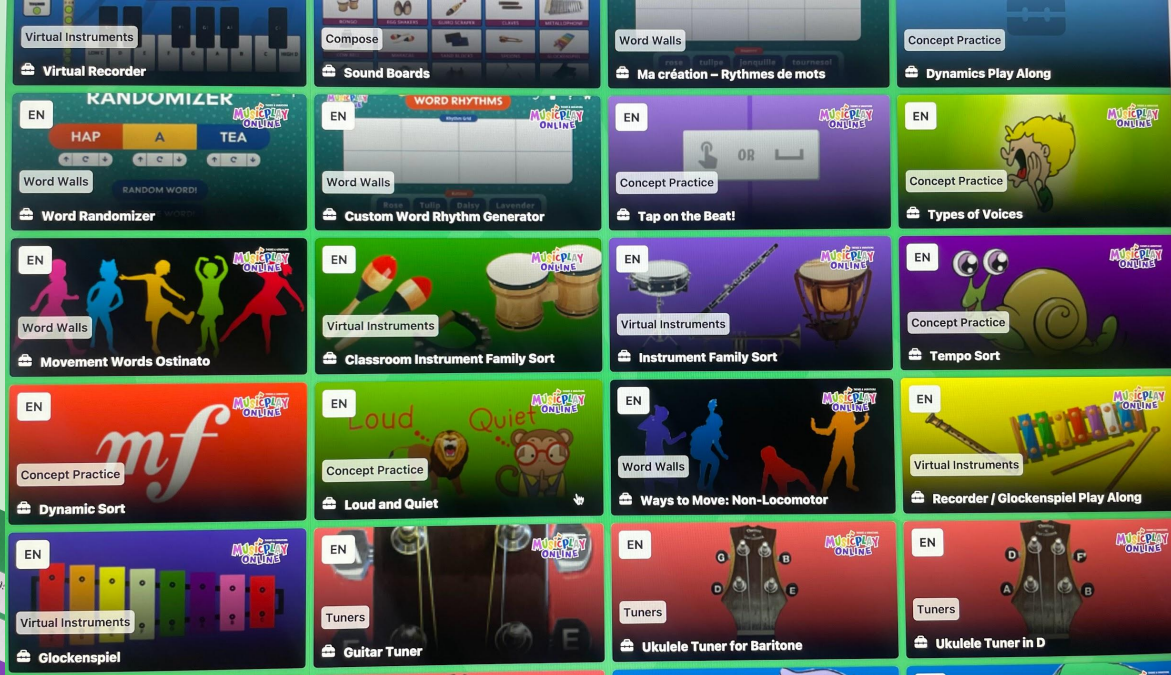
Virtual Instruments
Virtual Recorder

Compose
Sound Boards

Word Walls
Ma création – Rythmes de mots

Concept Practice
Dynamics Play Along

EN
RANDOMIZER
HAP A TEA
RANDOM WORD!
Word Walls
Word Randomizer

EN
WORD RHYTHMS
MusicPlay Online
Word Walls
Custom Word Rhythm Generator

EN
MusicPlay Online
OR
Concept Practice
Tap on the Beat!

EN
MusicPlay Online
Concept Practice
Types of Voices

EN
MusicPlay Online
Word Walls
Movement Words Ostinato

EN
MusicPlay Online
Virtual Instruments
Classroom Instrument Family Sort

EN
MusicPlay Online
Virtual Instruments
Instrument Family Sort

EN
MusicPlay Online
Concept Practice
Tempo Sort

EN
MusicPlay Online
mf
Concept Practice
Dynamic Sort

EN
Loud Quiet
MusicPlay Online
Concept Practice
Loud and Quiet

EN
MusicPlay Online
Word Walls
Ways to Move: Non-Locomotor

EN
MusicPlay Online
Virtual Instruments
Recorder / Glockenspiel Play Along

EN
MusicPlay Online
Virtual Instruments
Glockenspiel

EN
MusicPlay Online
E
Tuners
Guitar Tuner

EN
MusicPlay Online
G B D E
Tuners
Ukulele Tuner for Baritone

EN
MusicPlay Online
D F A B
Tuners
Ukulele Tuner in D